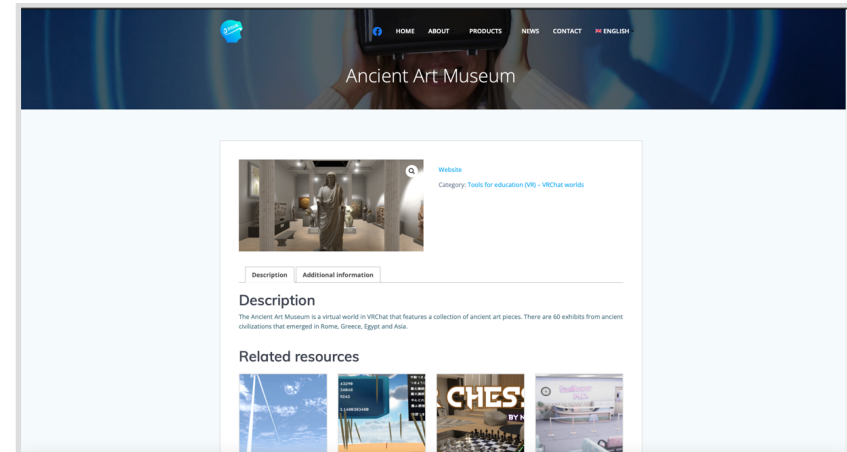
HOME ABOUT PRODUCTS NEWS CONTACT ENGLISH

Ancient Art Museum

Website

Category: Tools for education (VR) – VRChat worlds

Description | Additional information

Description

The Ancient Art Museum is a virtual world in VRChat that features a collection of ancient art pieces. There are 60 exhibits from ancient civilizations that emerged in Rome, Greece, Egypt and Asia.

Related resources

CHESS
BY N